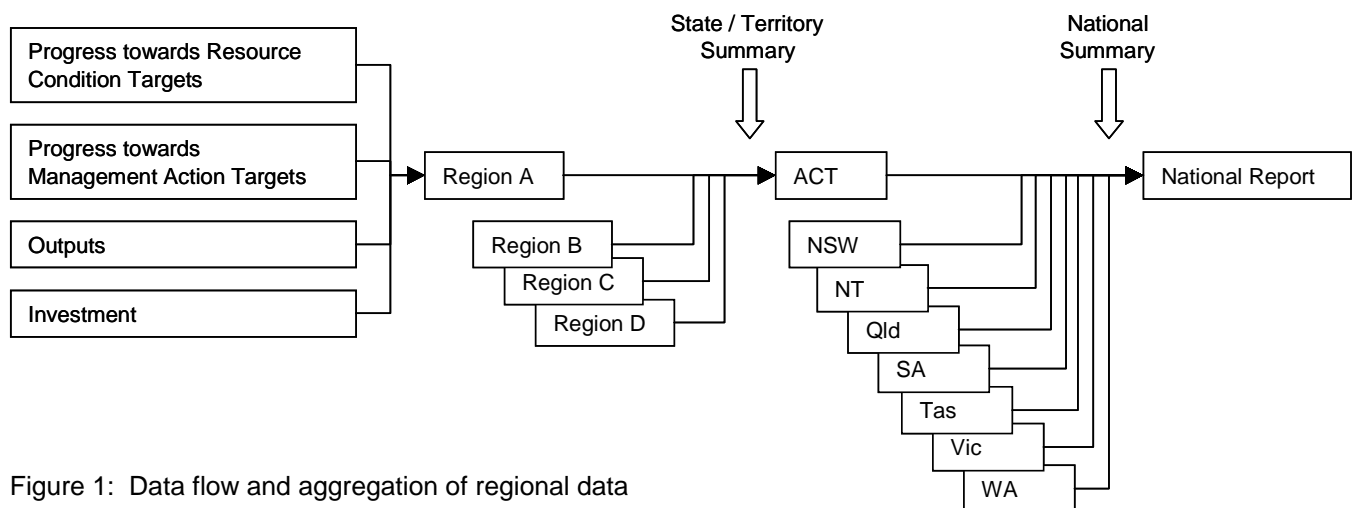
Progress towards Resource Condition Targets

Progress towards Management Action Targets

Outputs

Investment

Region A

Region B

Region C

Region D

State / Territory Summary

ACT

NSW

NT

Qld

SA

Tas

Vic

WA

National Summary

National Report

Figure 1: Data flow and aggregation of regional data